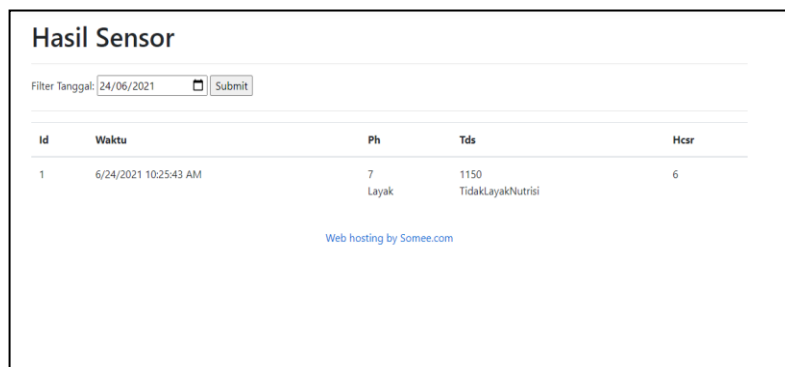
# Hasil Sensor

Filter Tanggal: 24/06/2021 Submit

| Id | Waktu | Ph | Tds | Hcsr |
|---|---|---|---|---|
| 1 | 6/24/2021 10:25:43 AM | 7 Layak | 1150 TidakLayakNutrisi | 6 |

Web hosting by Somee.com